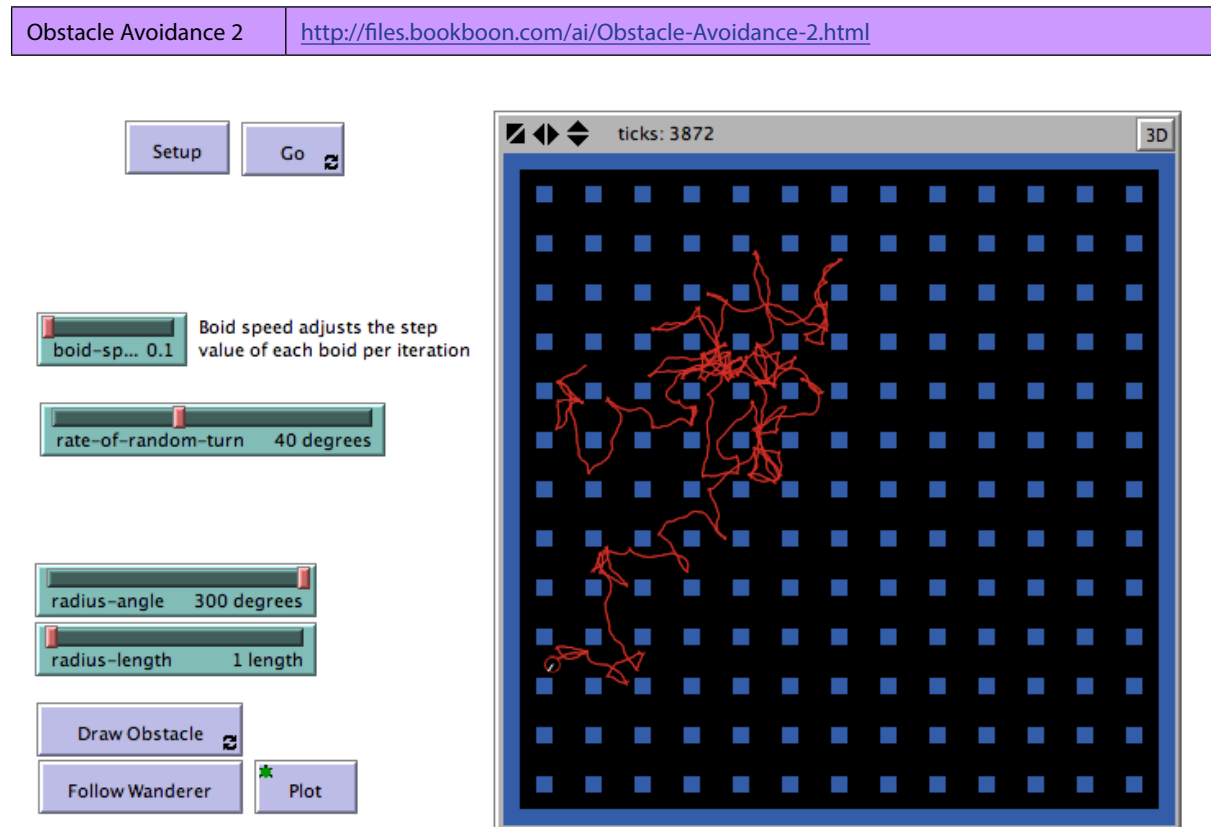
| Obstacle Avoidance 2 | http://files.bookboon.com/ai/Obstacle-Avoidance-2.html |
|---|---|

Setup

Go

ticks: 3872

3D

boid-sp... 0.1

Boid speed adjusts the step value of each boid per iteration

rate-of-random-turn 40 degrees

radius-angle 300 degrees

radius-length 1 length

Draw Obstacle

Follow Wanderer

Plot